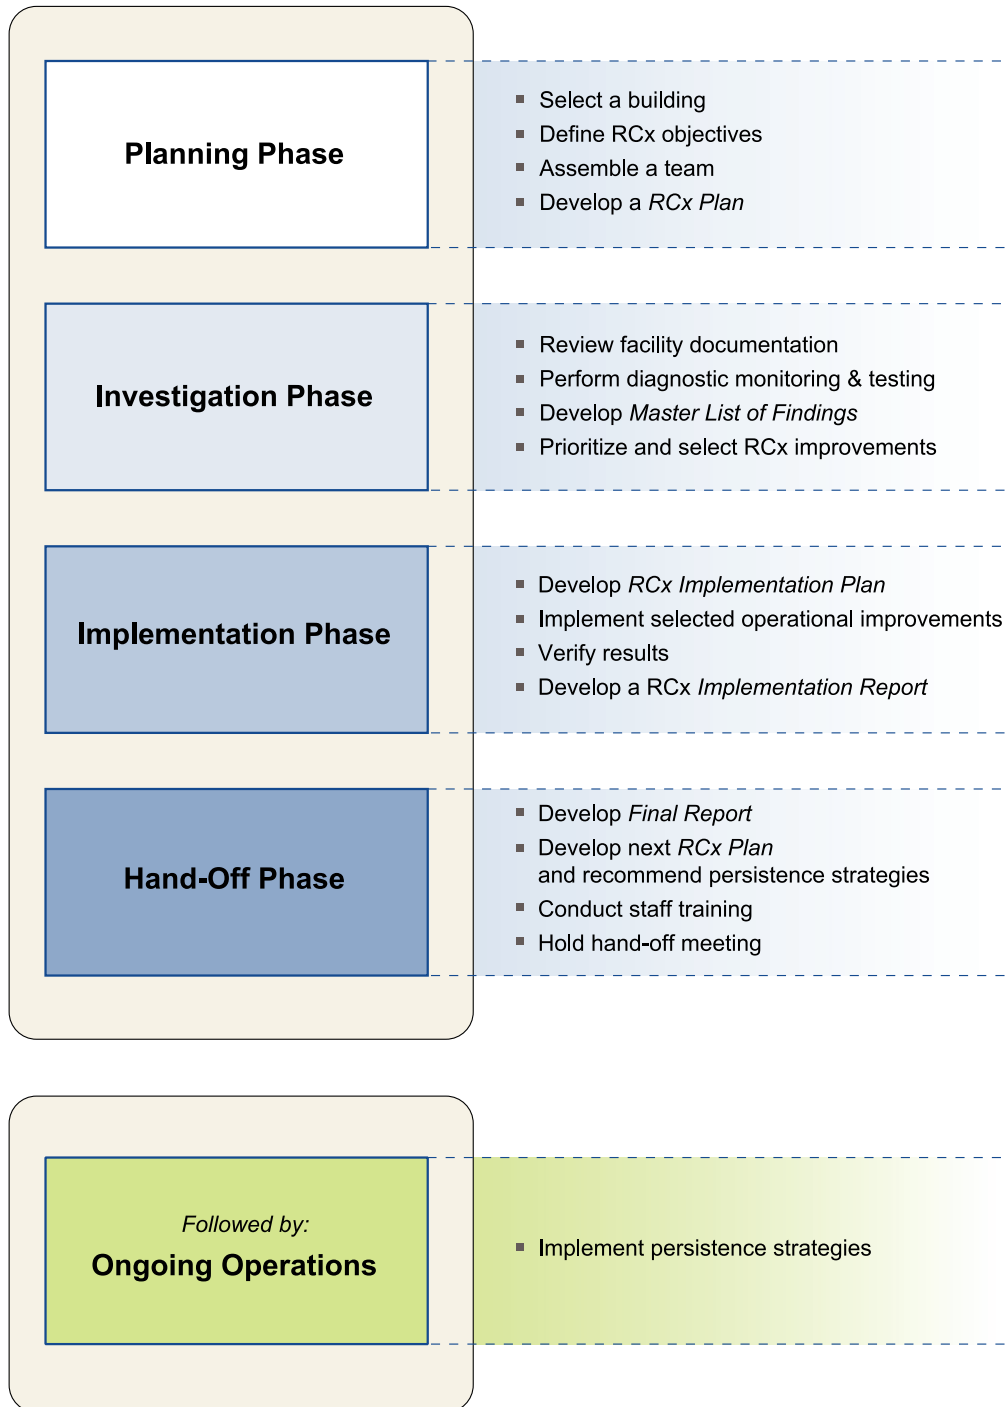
Planning Phase

- Select a building
- Define RCx objectives
- Assemble a team
- Develop a *RCx Plan*

Investigation Phase

- Review facility documentation
- Perform diagnostic monitoring & testing
- Develop *Master List of Findings*
- Prioritize and select RCx improvements

Implementation Phase

- Develop *RCx Implementation Plan*
- Implement selected operational improvements
- Verify results
- Develop a RCx *Implementation Report*

Hand-Off Phase

- Develop *Final Report*
- Develop next *RCx Plan* and recommend persistence strategies
- Conduct staff training
- Hold hand-off meeting

*Followed by:*
Ongoing Operations

- Implement persistence strategies